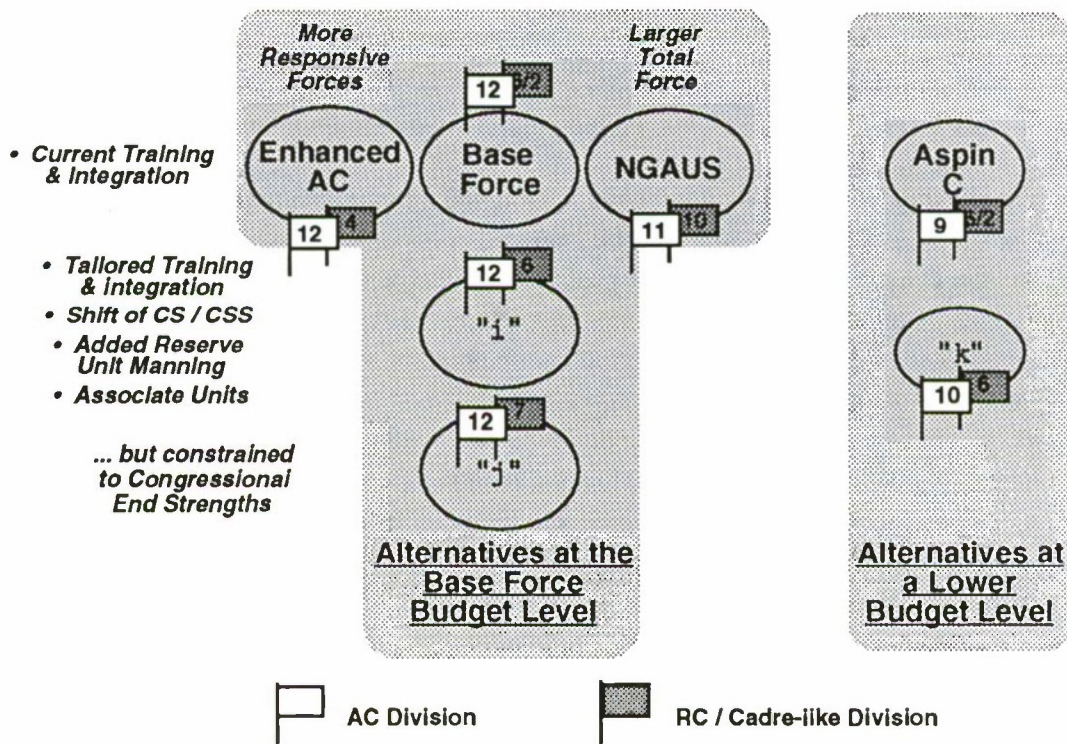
More Responsive Forces

Larger Total Force

• Current Training & Integration

Enhanced AC

12

4

12

8/2

Base Force

NGAUS

11

10

Aspin C

9

6/2

• Tailored Training & Integration

• Shift of CS / CSS

• Added Reserve Unit Manning

• Associate Units

... but constrained to Congressional End Strengths

12

6

"i"

12

7

"j"

"k"

10

6

Alternatives at the Base Force Budget Level

Alternatives at a Lower Budget Level

AC Division

RC / Cadre-like Division